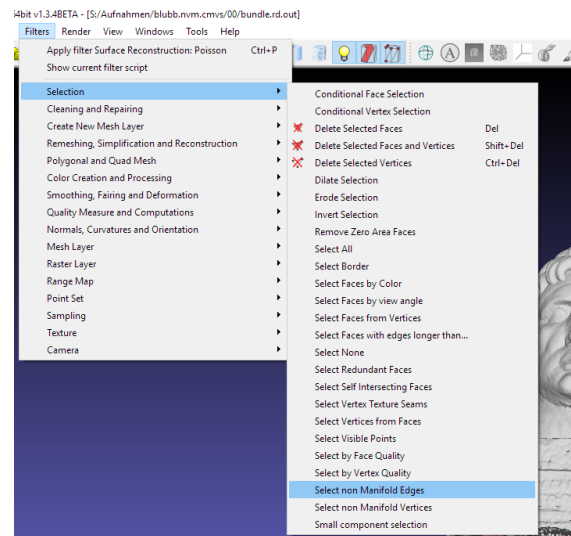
i4bit v1.3.4BETA - [S:/Aufnahmen/blubb.nvm.cmvs/00/bundle.rd.out]

Filters Render View Windows Tools Help

Apply filter Surface Reconstruction: Poisson Ctrl+P
Show current filter script

Selection
Cleaning and Repairing
Create New Mesh Layer
Remeshing, Simplification and Reconstruction
Polygonal and Quad Mesh
Color Creation and Processing
Smoothing, Fairing and Deformation
Quality Measure and Computations
Normals, Curvatures and Orientation
Mesh Layer
Raster Layer
Range Map
Point Set
Sampling
Texture
Camera

Conditional Face Selection
Conditional Vertex Selection
Delete Selected Faces Del
Delete Selected Faces and Vertices Shift+Del
Delete Selected Vertices Ctrl+Del
Dilate Selection
Erode Selection
Invert Selection
Remove Zero Area Faces
Select All
Select Border
Select Faces by Color
Select Faces by view angle
Select Faces from Vertices
Select Faces with edges longer than...
Select None
Select Redundant Faces
Select Self Intersecting Faces
Select Vertex Texture Seams
Select Vertices from Faces
Select Visible Points
Select by Face Quality
Select by Vertex Quality
Select non Manifold Edges
Select non Manifold Vertices
Small component selection